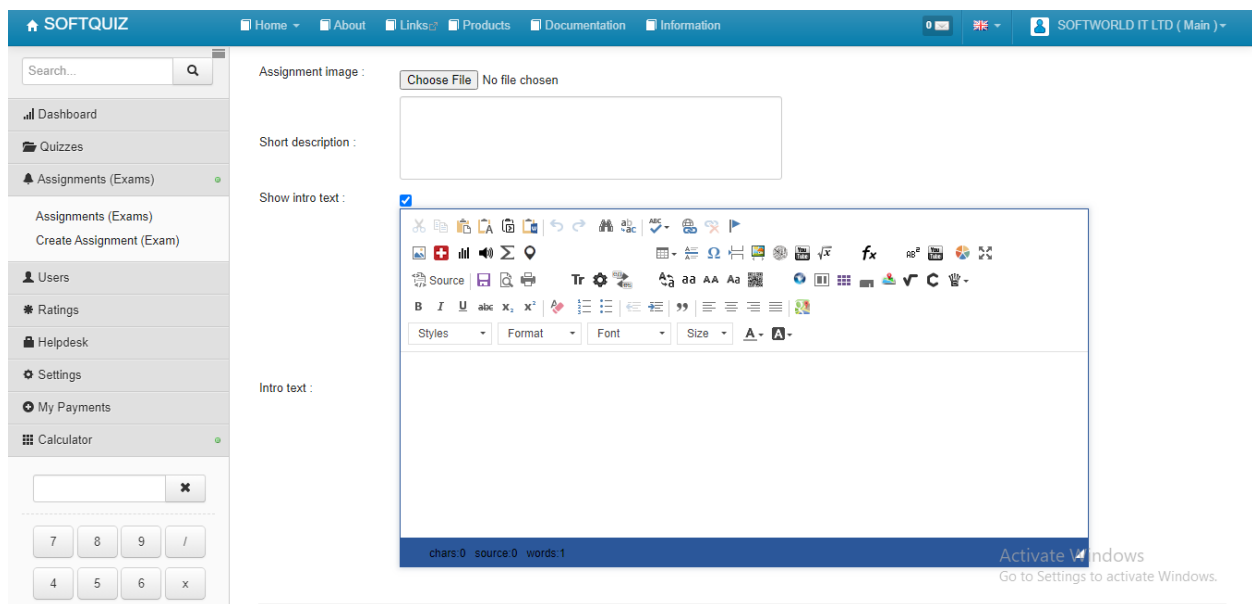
SOFTQUIZ

Home ▾ About Links Products Documentation Information

0

SOFTWORLD IT LTD ( Main ) ▾

Search...

Dashboard

Quizzes

Assignments (Exams)

Assignments (Exams)

Create Assignment (Exam)

Users

Ratings

Helpdesk

Settings

My Payments

Calculator

| 7 | 8 | 9 | / |
|---|---|---|---|
| 4 | 5 | 6 | x |

Assignment image :

Choose File No file chosen

Short description :

Show intro text :

Source

B I U abc $x_2$ $x^2$

Styles Format Font Size

Intro text :

chars:0 source:0 words:1

Activate Windows
Go to Settings to activate Windows.